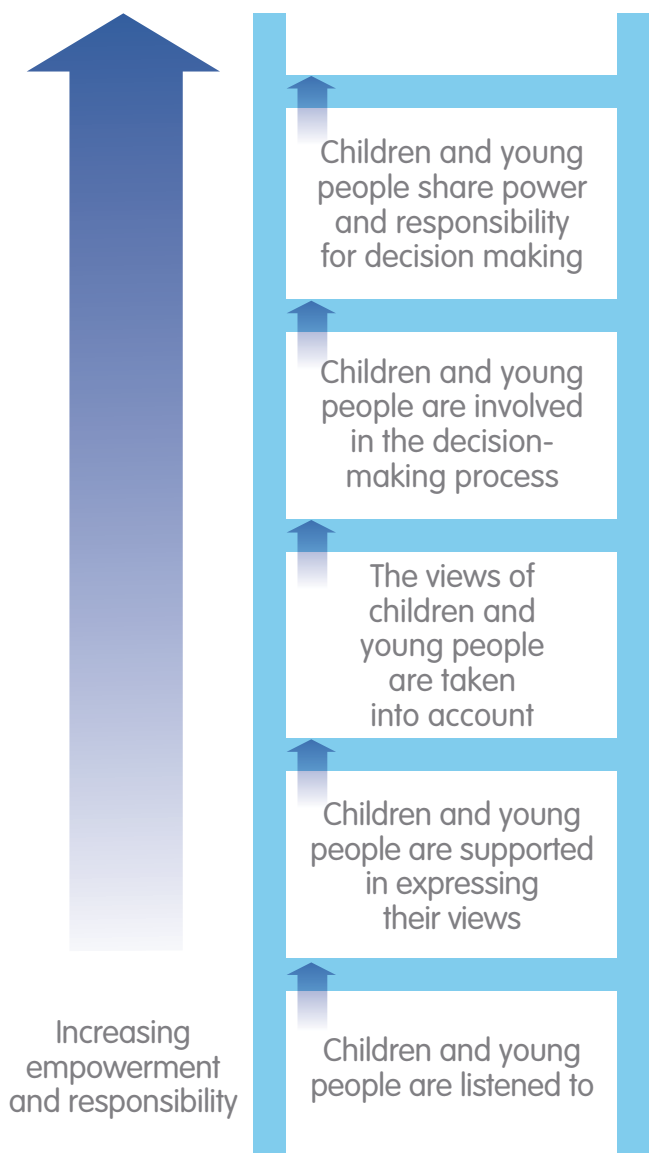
Children and young people share power and responsibility for decision making

Children and young people are involved in the decision-making process

The views of children and young people are taken into account

Children and young people are supported in expressing their views

Children and young people are listened to

Increasing empowerment and responsibility